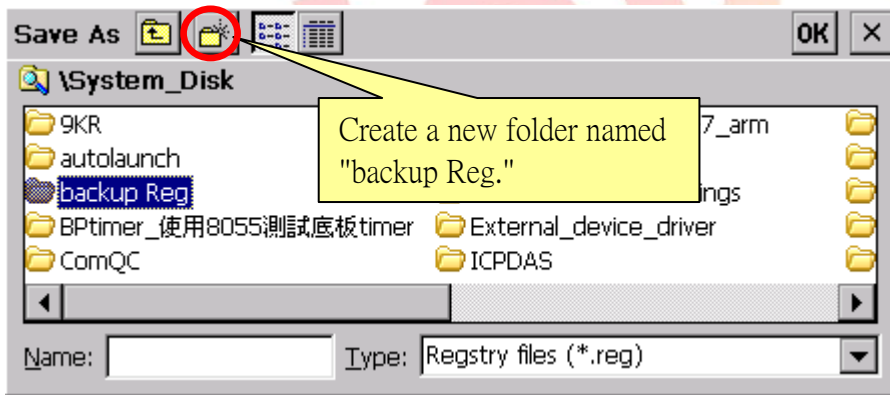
Save As

OK ×

\System_Disk

9KR
autolaunch
backup Reg
BPtimer_使用8055測試底板timer
ComQC

7_arm
ings
External_device_driver
ICPDAS

Create a new folder named "backup Reg."

Name:

Type: Regstry files (*.reg)